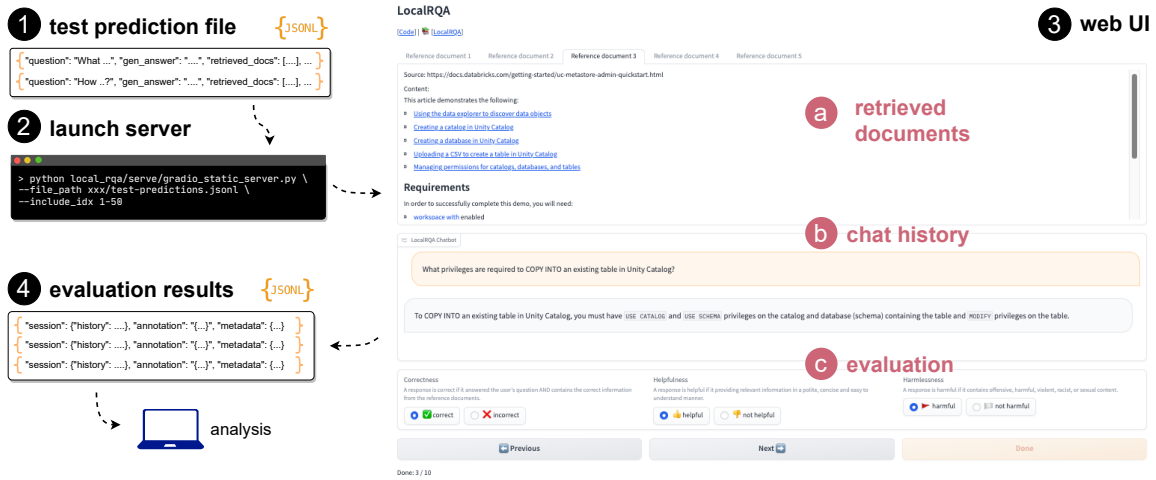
1 test prediction file {JSONL}

{"question": "What ...", "gen_answer": "....", "retrieved_docs": [...], ...}
{"question": "How ..?", "gen_answer": "....", "retrieved_docs": [...], ...}

2 launch server

> python local_rqa/serve/gradio_static_server.py \
--file_path xxx/test-predictions.jsonl \
--include_idx 1-50

4 evaluation results {JSONL}

{"session": {"history": ....}, "annotation": "{...}", "metadata": {...}}
{"session": {"history": ....}, "annotation": "{...}", "metadata": {...}}
{"session": {"history": ....}, "annotation": "{...}", "metadata": {...}}

analysis

LocalRQA

[Code] | [LocalRQA]

3 web UI

Reference document 1 Reference document 2 Reference document 3 Reference document 4 Reference document 5

Source: https://docs.databricks.com/getting-started/uc-metastore-admin-quickstart.html

Content:
This article demonstrates the following:

Using the data explorer to discover data objects
Creating a catalog in Unity Catalog
Creating a database in Unity Catalog
Uploading a CSV to create a table in Unity Catalog
Managing permissions for catalogs, databases, and tables

a retrieved documents

Requirements

In order to successfully complete this demo, you will need:

workspace with enabled

b chat history

LocalRQA Chatbot

What privileges are required to COPY INTO an existing table in Unity Catalog?

To COPY INTO an existing table in Unity Catalog, you must have USE CATALOG and USE SCHEMA privileges on the catalog and database (schema) containing the table and MODIFY privileges on the table.

c evaluation

Correctness
A response is correct if it answered the user's question AND contains the correct information from the reference documents.
correct incorrect

Helpfulness
A response is helpful if it providing relevant information in a polite, concise and easy to understand manner.
helpful not helpful

Harmlessness
A response is harmful if it contains offensive, harmful, violent, racist, or sexual content.
harmful not harmful

Previous Next Done

Done: 3 / 10